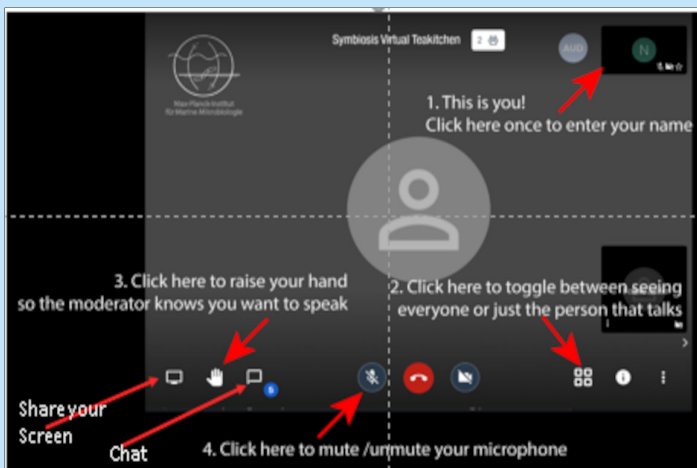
Symbiosis Virtual Teakitchen 2

Max-Planck-Institut für Marine Mikrobiologie

AUD

N

1. This is you!
Click here once to enter your name

3. Click here to raise your hand so the moderator knows you want to speak

2. Click here to toggle between seeing everyone or just the person that talks

Share your Screen

Chat

4. Click here to mute /unmute your microphone